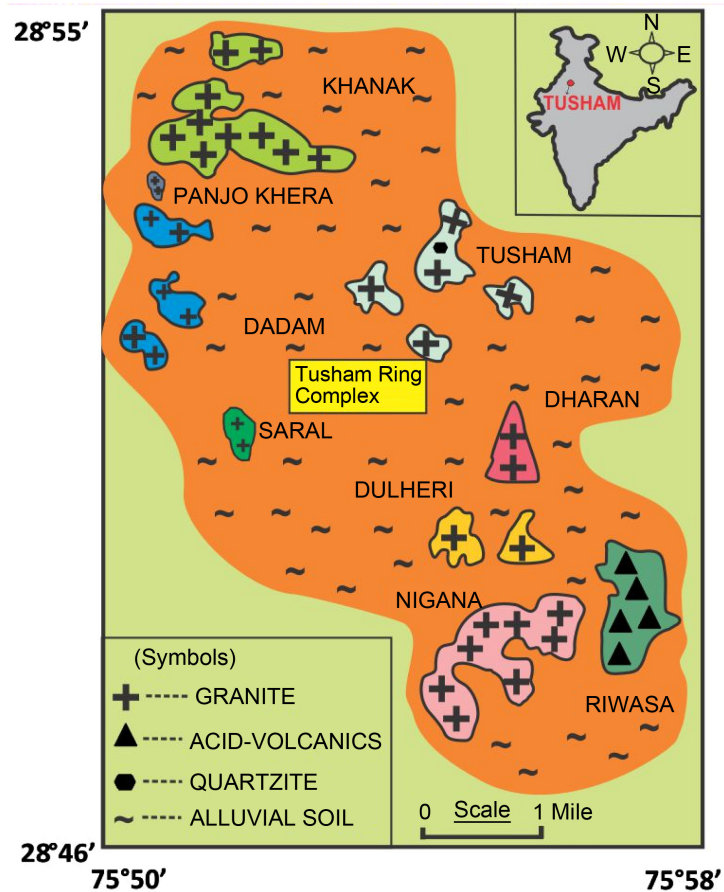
28°55′

N
W
E
S
TUSHAM

KHANAK

PANJO KHERA

TUSHAM

DADAM

Tusham Ring Complex

DHARAN

SARAL

DULHERI

NIGANA

RIWASA

(Symbols)
GRANITE
ACID-VOLCANICS
QUARTZITE
ALLUVIAL SOIL

0 Scale 1 Mile

28°46′
75°50′
75°58′